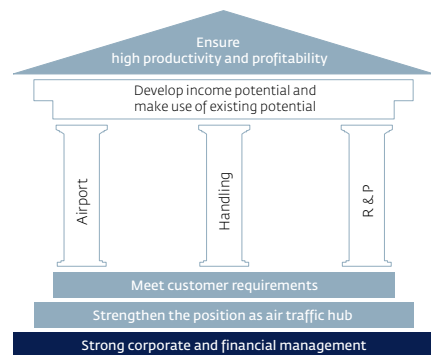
Ensure
high productivity and profitability

Develop income potential and make use of existing potential

Airport

Handling

R & P

Meet customer requirements

Strengthen the position as air traffic hub

Strong corporate and financial management